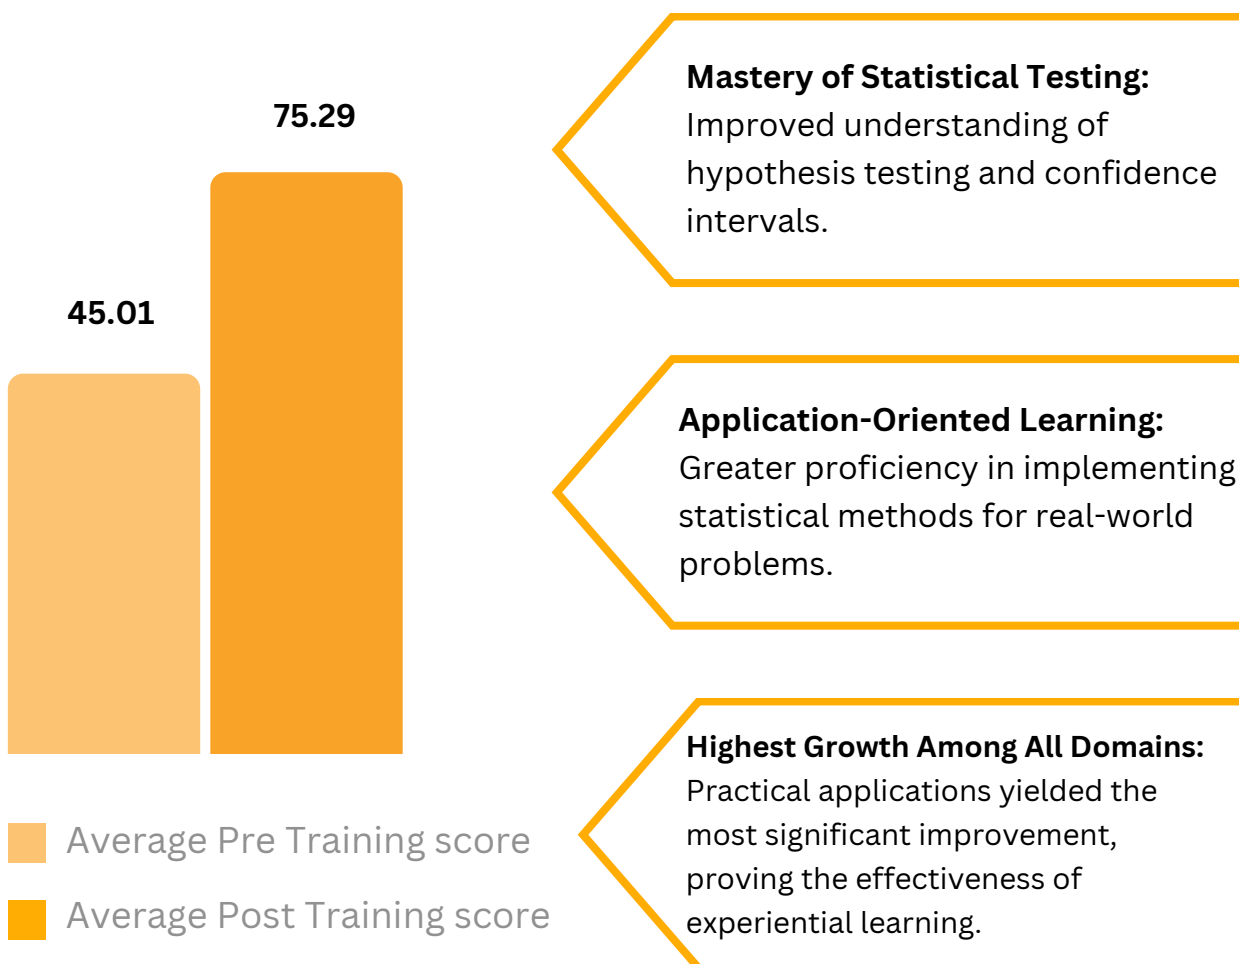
75.29

45.01

Average Pre Training score

Average Post Training score

**Mastery of Statistical Testing:** Improved understanding of hypothesis testing and confidence intervals.

**Application-Oriented Learning:** Greater proficiency in implementing statistical methods for real-world problems.

**Highest Growth Among All Domains:** Practical applications yielded the most significant improvement, proving the effectiveness of experiential learning.